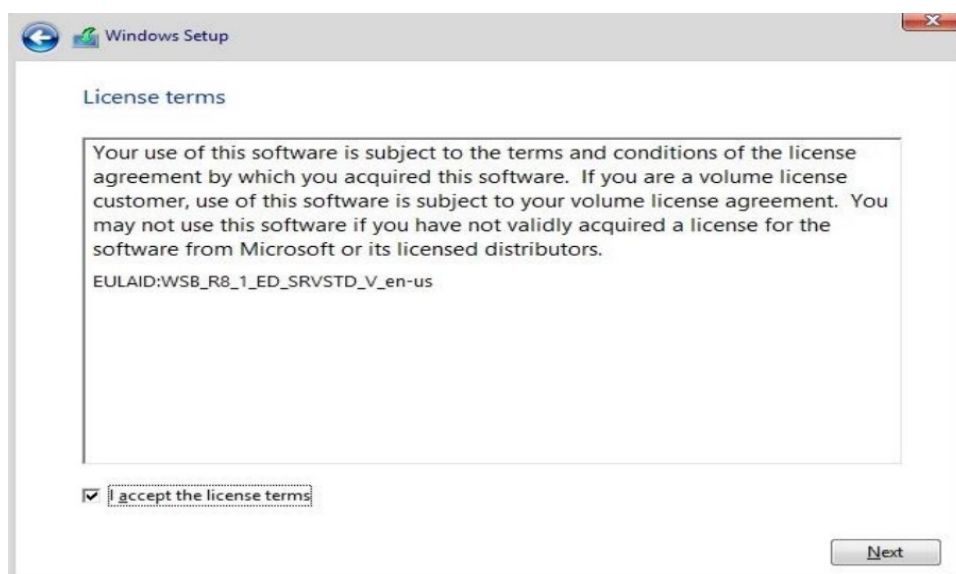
Windows Setup

License terms

Your use of this software is subject to the terms and conditions of the license agreement by which you acquired this software. If you are a volume license customer, use of this software is subject to your volume license agreement. You may not use this software if you have not validly acquired a license for the software from Microsoft or its licensed distributors.

EULAID:WSB_R8_1_ED_SRVSTD_V_en-us

I accept the license terms

Next